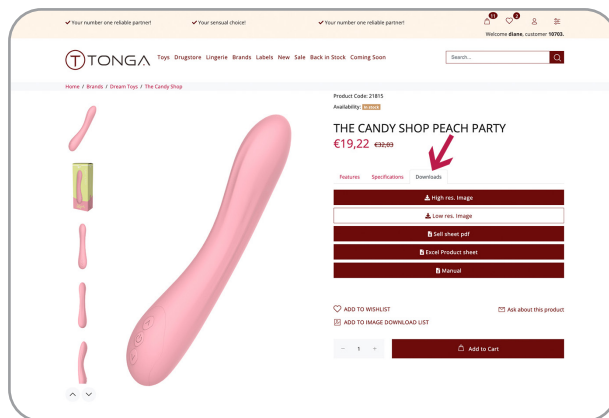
✔ Your number one reliable partner!
✔ Your sensual choice!
✔ Your number one reliable partner!

11 0

Welcome diane, customer 10703.

TONGA Toys Drugstore Lingerie Brands Labels New Sale Back in Stock Coming Soon

Search...

Home / Brands / Dream Toys / The Candy Shop

Product Code: 21815
Availability: In stock

THE CANDY SHOP PEACH PARTY
€19,22 €32,03

Features Specifications Downloads

High res. Image
Low res. Image
Sell sheet pdf
Excel Product sheet
Manual

ADD TO WISHLIST
Ask about this product
ADD TO IMAGE DOWNLOAD LIST

− 1 +
Add to Cart